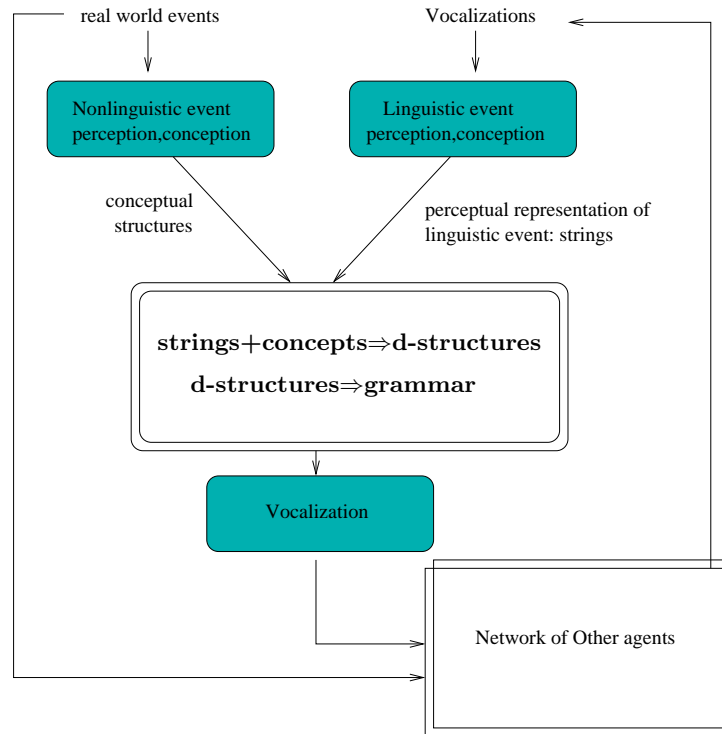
real world events

Vocalizations

Nonlinguistic event perception,conception

Linguistic event perception,conception

conceptual structures

perceptual representation of linguistic event: strings

**strings+concepts⇒d-structures**

**d-structures⇒grammar**

Vocalization

Network of Other agents